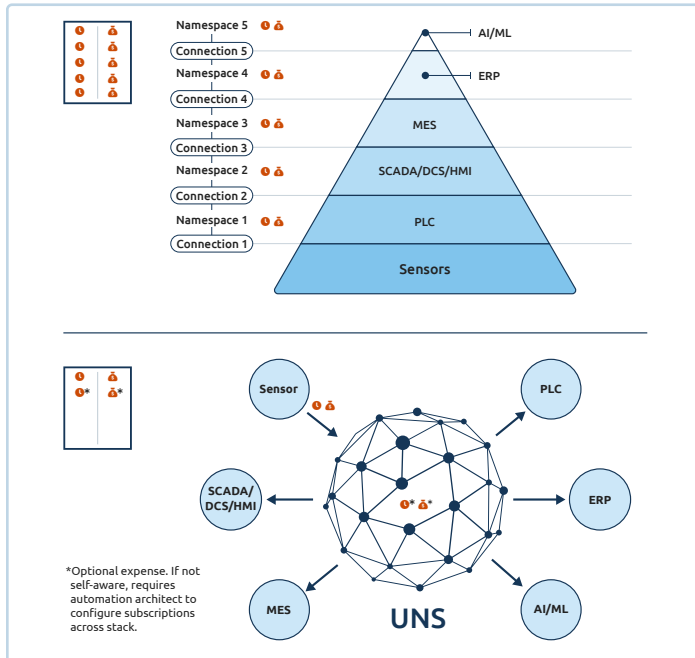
Namespace 5
Connection 5
Namespace 4
Connection 4
Namespace 3
Connection 3
Namespace 2
Connection 2
Namespace 1
Connection 1

AI/ML
ERP
MES
SCADA/DCS/HMI
PLC
Sensors

Sensor
PLC
SCADA/ DCS/HMI
ERP
MES
AI/ML
UNS

*Optional expense. If not self-aware, requires automation architect to configure subscriptions across stack.